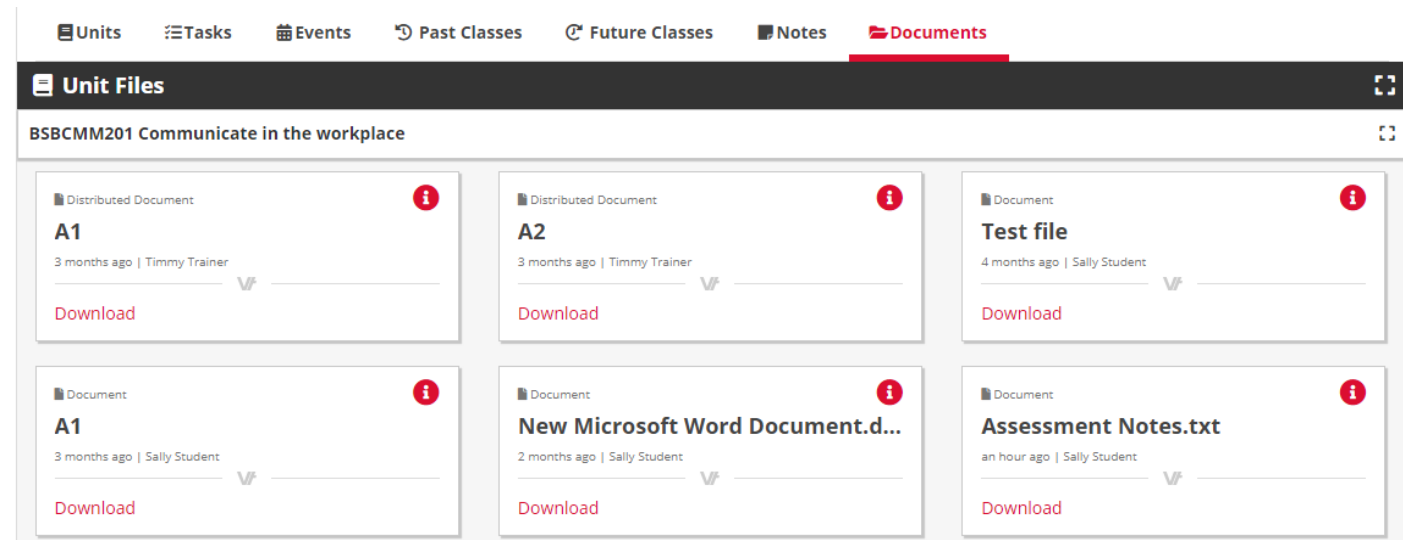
Units Tasks Events Past Classes Future Classes Notes Documents

Unit Files

BSBCMM201 Communicate in the workplace

Distributed Document
A1
3 months ago | Timmy Trainer
Download

Distributed Document
A2
3 months ago | Timmy Trainer
Download

Document
Test file
4 months ago | Sally Student
Download

Document
A1
3 months ago | Sally Student
Download

Document
New Microsoft Word Document.d...
2 months ago | Sally Student
Download

Document
Assessment Notes.txt
an hour ago | Sally Student
Download